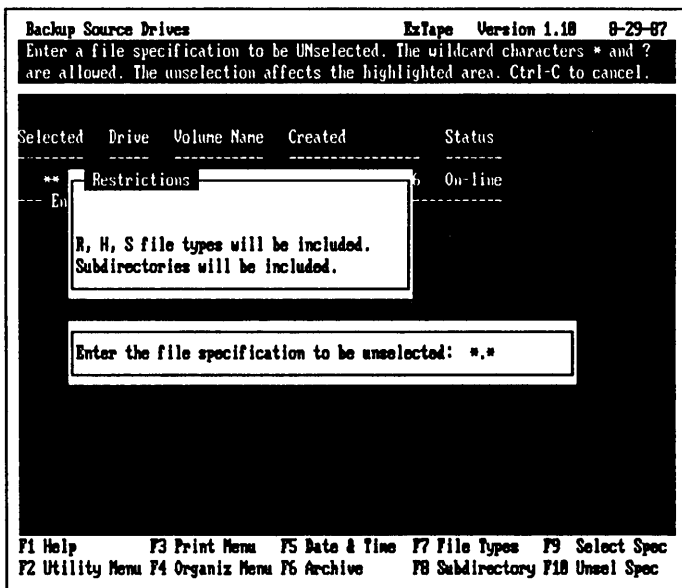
Backup Source Drives ExTape Version 1.10 8-29-87

Enter a file specification to be UNselected. The wildcard characters * and ? are allowed. The unselection affects the highlighted area. Ctrl-C to cancel.

Selected Drive Volume Name Created Status

** Restrictions 6 On-line

--- En

R, H, S file types will be included.
Subdirectories will be included.

Enter the file specification to be unselected: *.*

F1 Help F3 Print Menu F5 Date & Time F7 File Types F9 Select Spec
F2 Utility Menu F4 Organiz Menu F6 Archive F8 Subdirectory F10 Unsel Spec